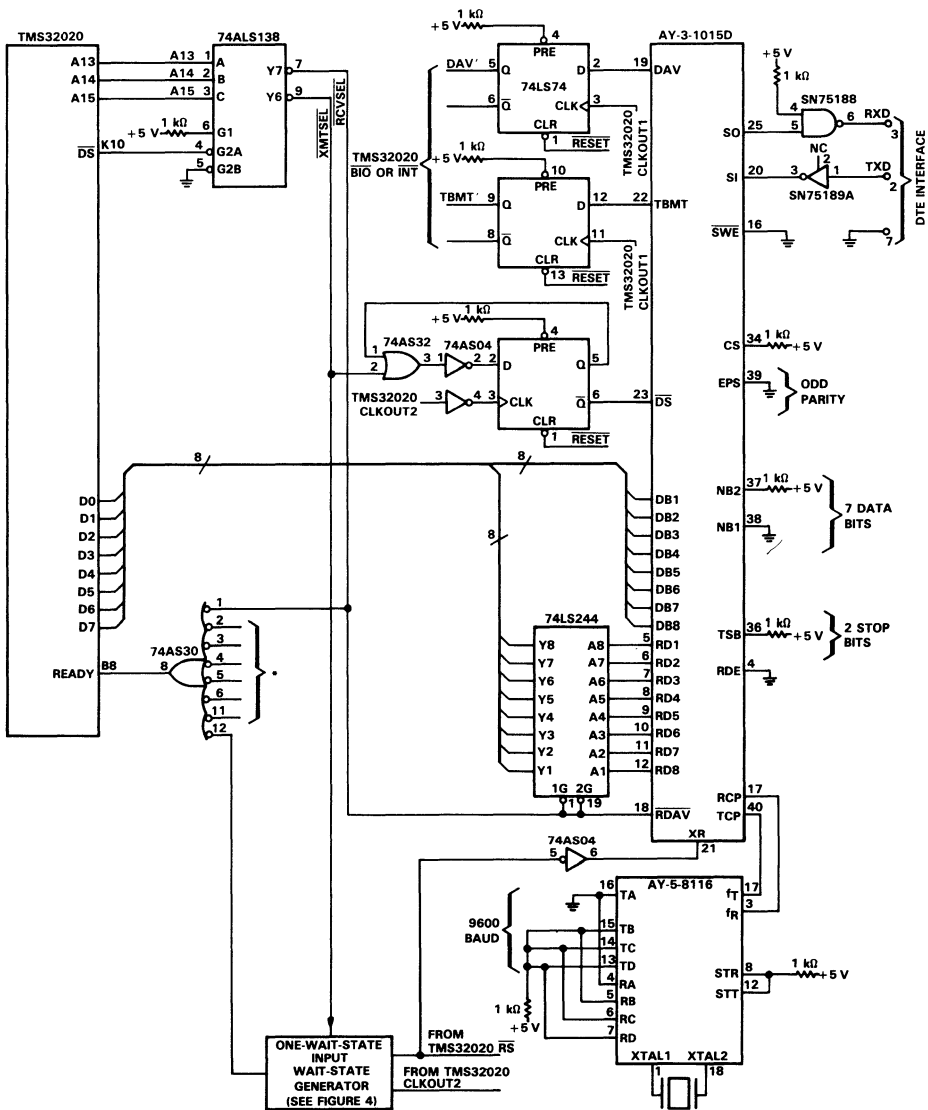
TMS32020

A13
A14
A15
$\overline{DS}$
K10

74ALS138
A13 1 A
A14 2 B
A15 3 C
+5 V 1 kΩ 6 G1
4 G2A
5 G2B
Y7 7
Y6 9

$\overline{XMTSEL}$
$\overline{RCVSEL}$

1 kΩ
+5 V
4
PRE
DAV′ 5 Q
6 $\overline{Q}$
74LS74
D 2
CLK 3
CLR
1 $\overline{RESET}$
19

TMS32020 $\overline{BIO}$ OR $\overline{INT}$
1 kΩ
+5 V
10
PRE
TBMT′ 9 Q
8 $\overline{Q}$
D 12
CLK 11
CLR
13 $\overline{RESET}$
22

TMS32020 CLKOUT1
TMS32020 CLKOUT1

1 kΩ
+5 V
4
74AS32
74AS04
1
2
3
1 2
D 2
PRE
Q 5
TMS32020 CLKOUT2
3
4
CLK 3
$\overline{Q}$ 6
CLR
1 $\overline{RESET}$
23

AY-3-1015D
DAV
TBMT
+5 V
1 kΩ
SN75188
4
6
RXD
3
SO 25 5
SI 20 3
NC
2
1
TXD
2
SN75189A
$\overline{SWE}$ 16
7
DTE INTERFACE

CS 34 1 kΩ +5 V
EPS 39
ODD PARITY
$\overline{DS}$

8
8
D0
D1
D2
D3
D4
D5
D6
D7

DB1
DB2
DB3
DB4
DB5
DB6
DB7
DB8

NB2 37 1 kΩ +5 V
NB1 38
7 DATA BITS

8

74AS30
1
2
3
4
5
6
11
12
READY B8 8

74LS244
Y8 A8 5 RD1
Y7 A7 6 RD2
Y6 A6 7 RD3
Y5 A5 8 RD4
Y4 A4 9 RD5
Y3 A3 10 RD6
Y2 A2 11 RD7
Y1 A1 12 RD8
1G 2G
1 19

TSB 36 1 kΩ +5 V
2 STOP BITS
RDE 4

18 $\overline{RDAV}$
RCP 17
TCP 40
XR 21

74AS04
5 6

AY-5-8116
16 TA
15 TB
14 TC
13 TD
4 RA
5 RB
6 RC
7 RD
fT 17
fR 3
STR 8
STT 12
1 kΩ +5 V
XTAL1 XTAL2
1 18

9600 BAUD
1 kΩ
+5 V

ONE-WAIT-STATE INPUT WAIT-STATE GENERATOR (SEE FIGURE 4)
FROM TMS32020 $\overline{RS}$
FROM TMS32020 CLKOUT2